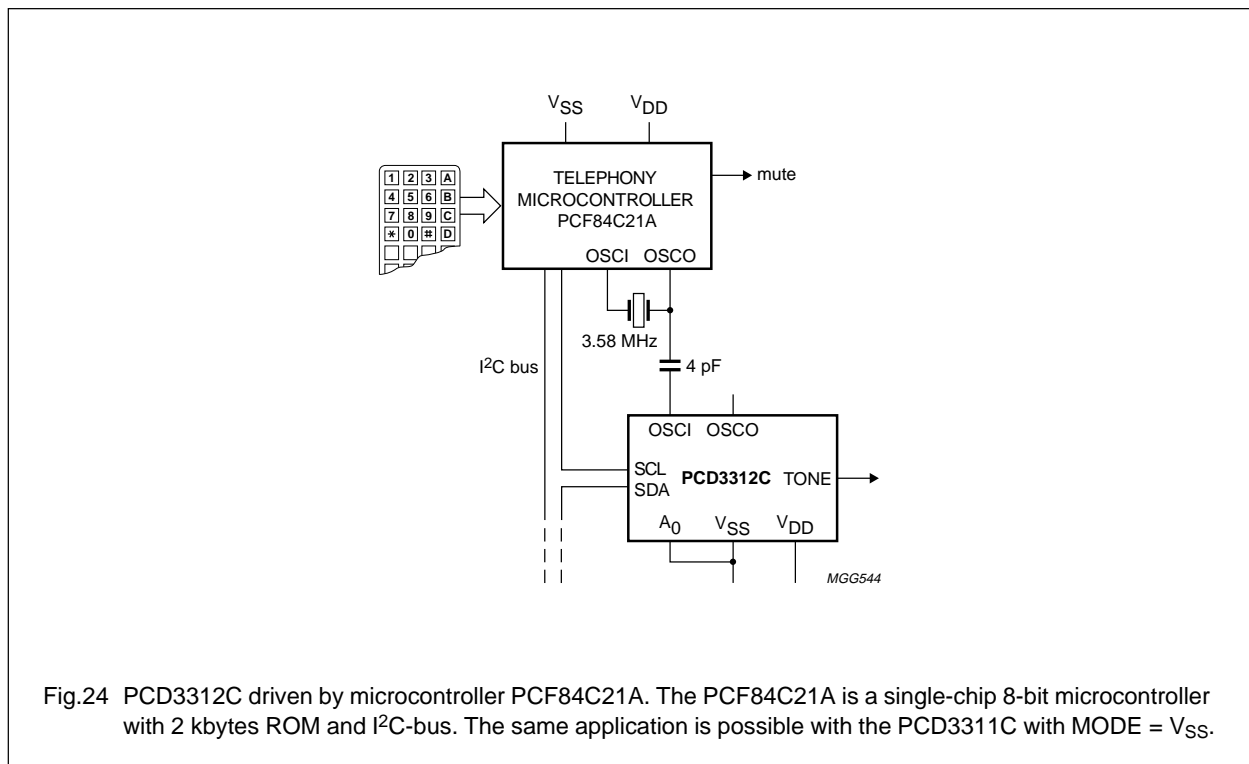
$V_{SS}$ $V_{DD}$

1 2 3 A
4 5 6 B
7 8 9 C
* 0 # D

TELEPHONY MICROCONTROLLER PCF84C21A

mute

OSCI OSCO

3.58 MHz

$I^2C$ bus

4 pF

OSCI OSCO

SCL
SDA

PCD3312C

TONE

$A_0$ $V_{SS}$ $V_{DD}$

MGG544

Fig.24 PCD3312C driven by microcontroller PCF84C21A. The PCF84C21A is a single-chip 8-bit microcontroller with 2 kbytes ROM and $I^2C$-bus. The same application is possible with the PCD3311C with MODE = $V_{SS}$.